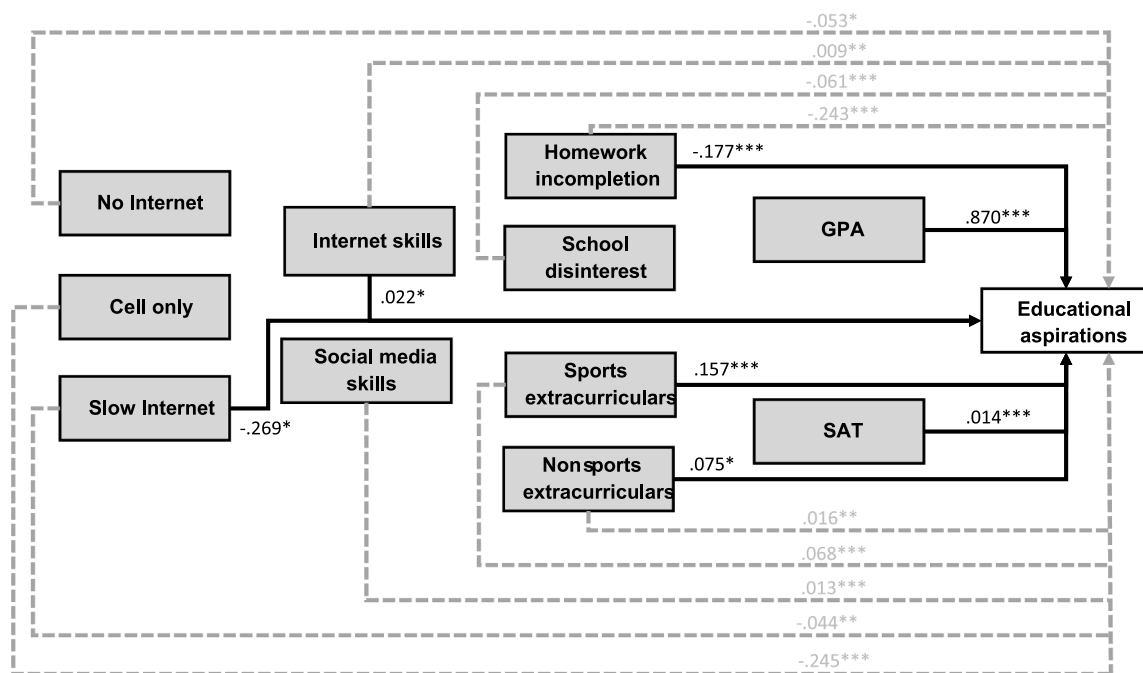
-.053*
.009**
-.061***
-.243***
Homework incompletion
-.177***
No Internet
GPA
.870***
Internet skills
School disinterest
Cell only
.022*
Educational aspirations
Social media skills
Sports extracurriculars
.157***
Slow Internet
-.269*
SAT
.014***
Nonsports extracurriculars
.075*
.016**
.068***
.013***
-.044**
-.245***